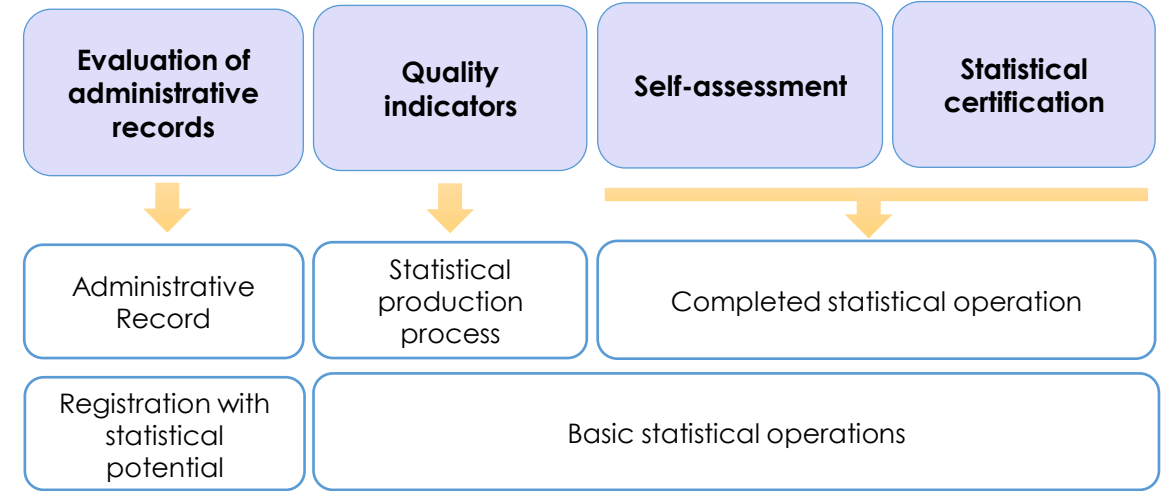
Evaluation of administrative records

Quality indicators

Self-assessment

Statistical certification

Administrative Record

Statistical production process

Completed statistical operation

Registration with statistical potential

Basic statistical operations